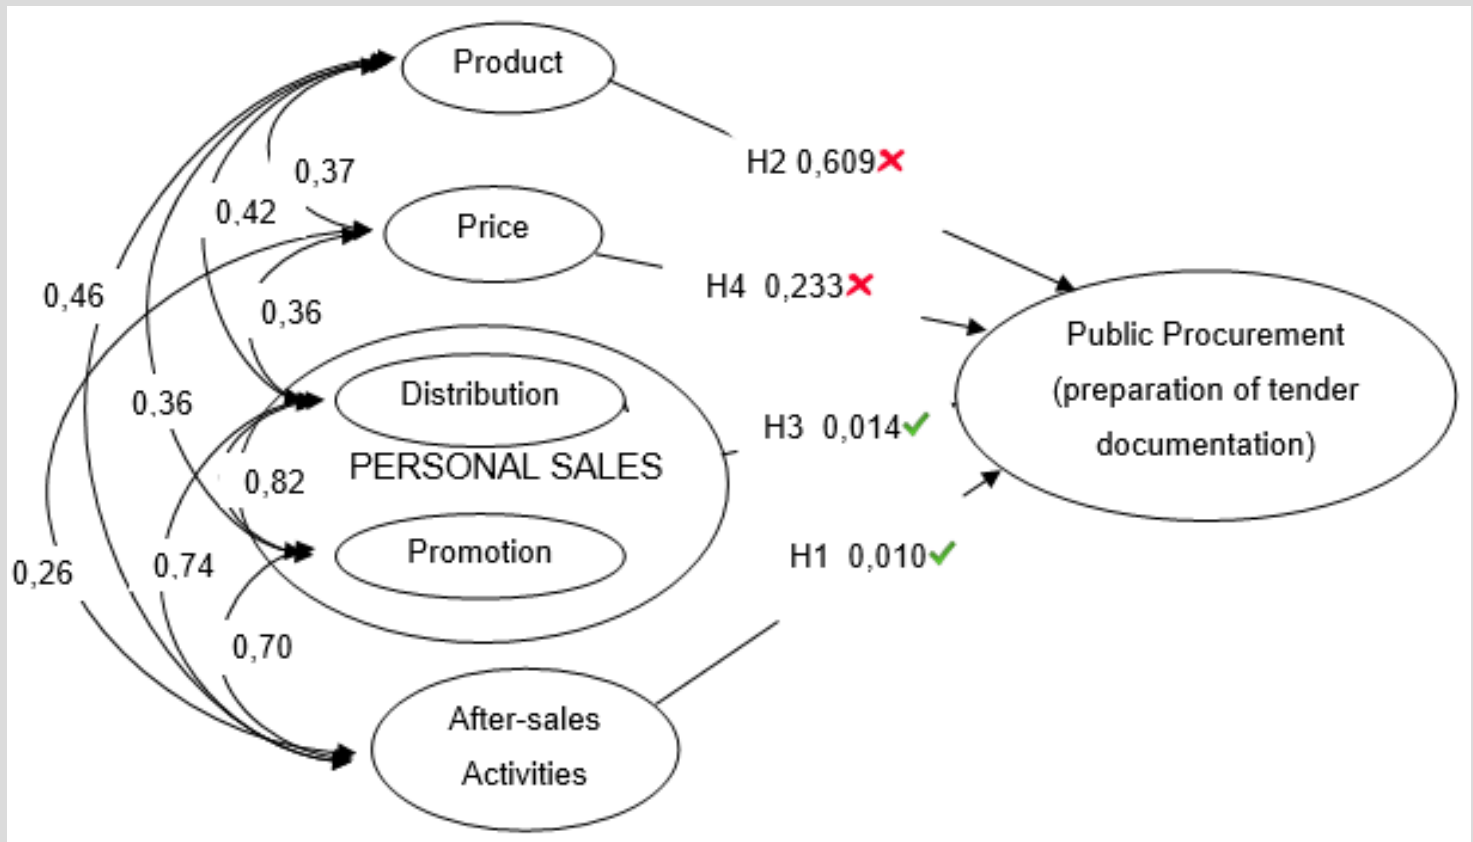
Product

0,37

0,42

Price

0,46

0,36

Distribution

0,36

PERSONAL SALES

0,82

Promotion

0,26

0,74

0,70

After-sales Activities

H2 0,609✗

H4 0,233✗

H3 0,014✓

H1 0,010✓

Public Procurement (preparation of tender documentation)